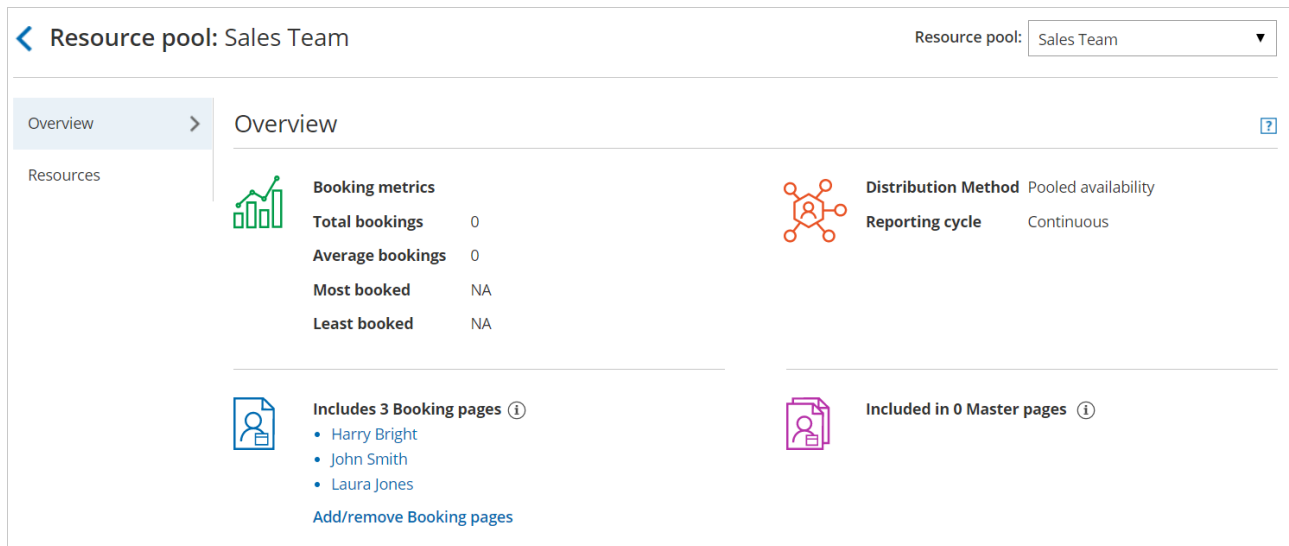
Resource pool: Sales Team

Resource pool: Sales Team

Overview

Resources

Overview

?

Booking metrics

| | |
|---|---|
| Total bookings | 0 |
| Average bookings | 0 |
| Most booked | NA |
| Least booked | NA |

| | |
|---|---|
| Distribution Method | Pooled availability |
| Reporting cycle | Continuous |

Includes 3 Booking pages ⓘ
• Harry Bright
• John Smith
• Laura Jones

Add/remove Booking pages

Included in 0 Master pages ⓘ